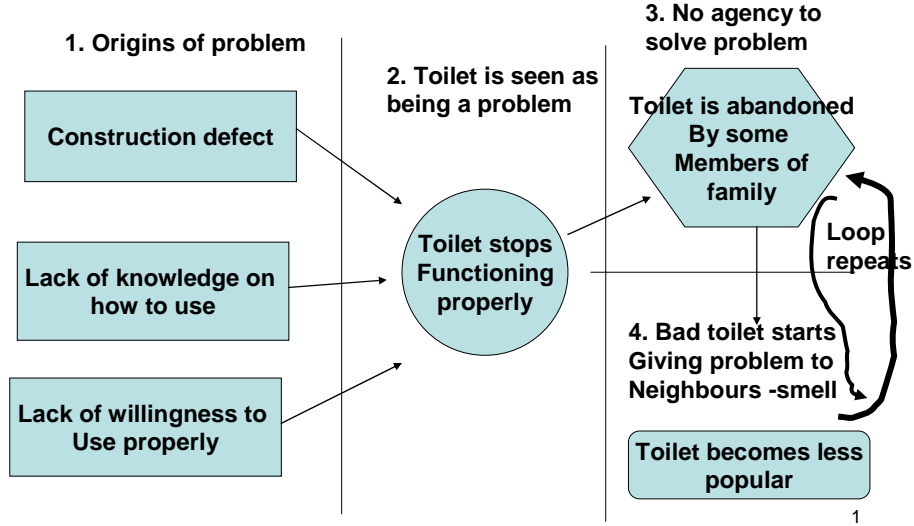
1. Origins of problem

2. Toilet is seen as being a problem

3. No agency to solve problem

Construction defect

Lack of knowledge on how to use

Lack of willingness to Use properly

Toilet stops Functioning properly

Toilet is abandoned By some Members of family

Loop repeats

4. Bad toilet starts Giving problem to Neighbours -smell

Toilet becomes less popular

1